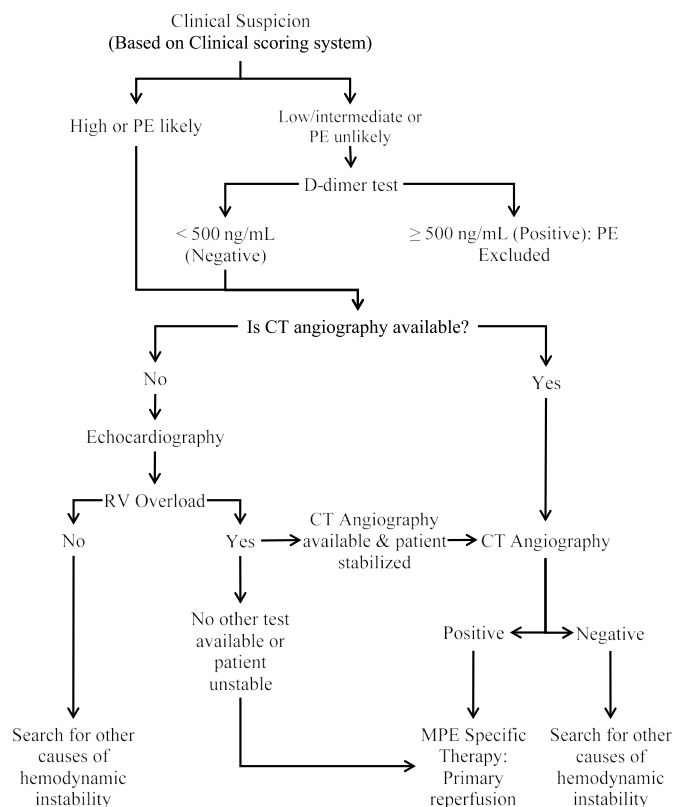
Clinical Suspicion
(Based on Clinical scoring system)

High or PE likely

Low/intermediate or PE unlikely

D-dimer test

< 500 ng/mL (Negative)

$\geq$ 500 ng/mL (Positive): PE Excluded

Is CT angiography available?

No

Yes

Echocardiography

RV Overload

No

Yes

CT Angiography available & patient stabilized

CT Angiography

No other test available or patient unstable

Positive

Negative

Search for other causes of hemodynamic instability

MPE Specific Therapy: Primary reperfusion

Search for other causes of hemodynamic instability